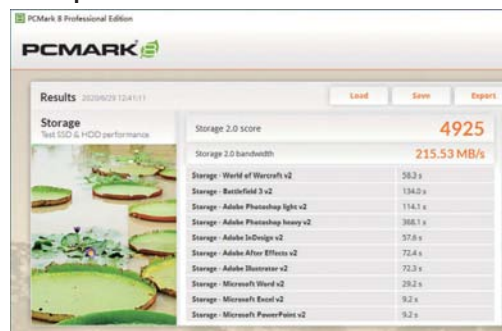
PCMark 8 Professional Edition

PCMARK 8

Results 2020/6/29 12:41:11

Load

Save

Export

Storage

Test SSD & HDD performance

Storage 2.0 score 4925

Storage 2.0 bandwidth 215.53 MB/s

| | |
|---|---|
| Storage - World of Warcraft v2 | 58.3 s |
| Storage - Battlefield 3 v2 | 134.0 s |
| Storage - Adobe Photoshop light v2 | 114.1 s |
| Storage - Adobe Photoshop heavy v2 | 368.1 s |
| Storage - Adobe InDesign v2 | 57.6 s |
| Storage - Adobe After Effects v2 | 72.4 s |
| Storage - Adobe Illustrator v2 | 72.3 s |
| Storage - Microsoft Word v2 | 29.2 s |
| Storage - Microsoft Excel v2 | 9.2 s |
| Storage - Microsoft PowerPoint v2 | 9.2 s |